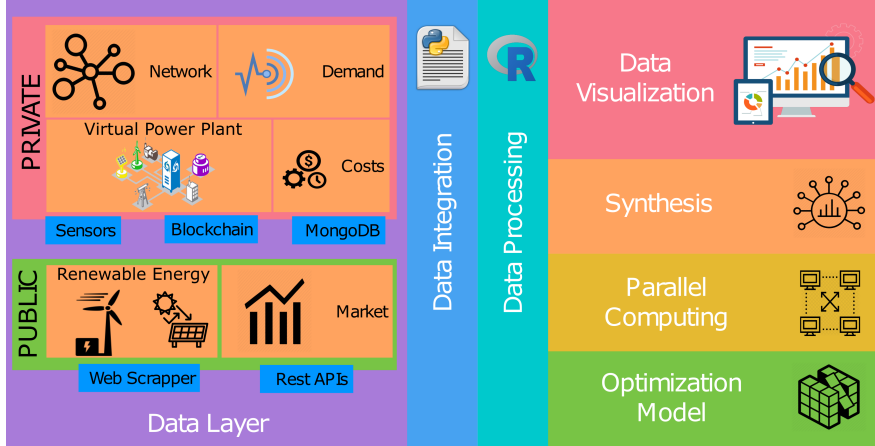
PRIVATE

Network

Demand

Virtual Power Plant

Costs

Sensors

Blockchain

MongoDB

PUBLIC

Renewable Energy

Market

Web Scrapper

Rest APIs

Data Layer

Data Integration

R

Data Processing

Data Visualization

Synthesis

Parallel Computing

Optimization Model